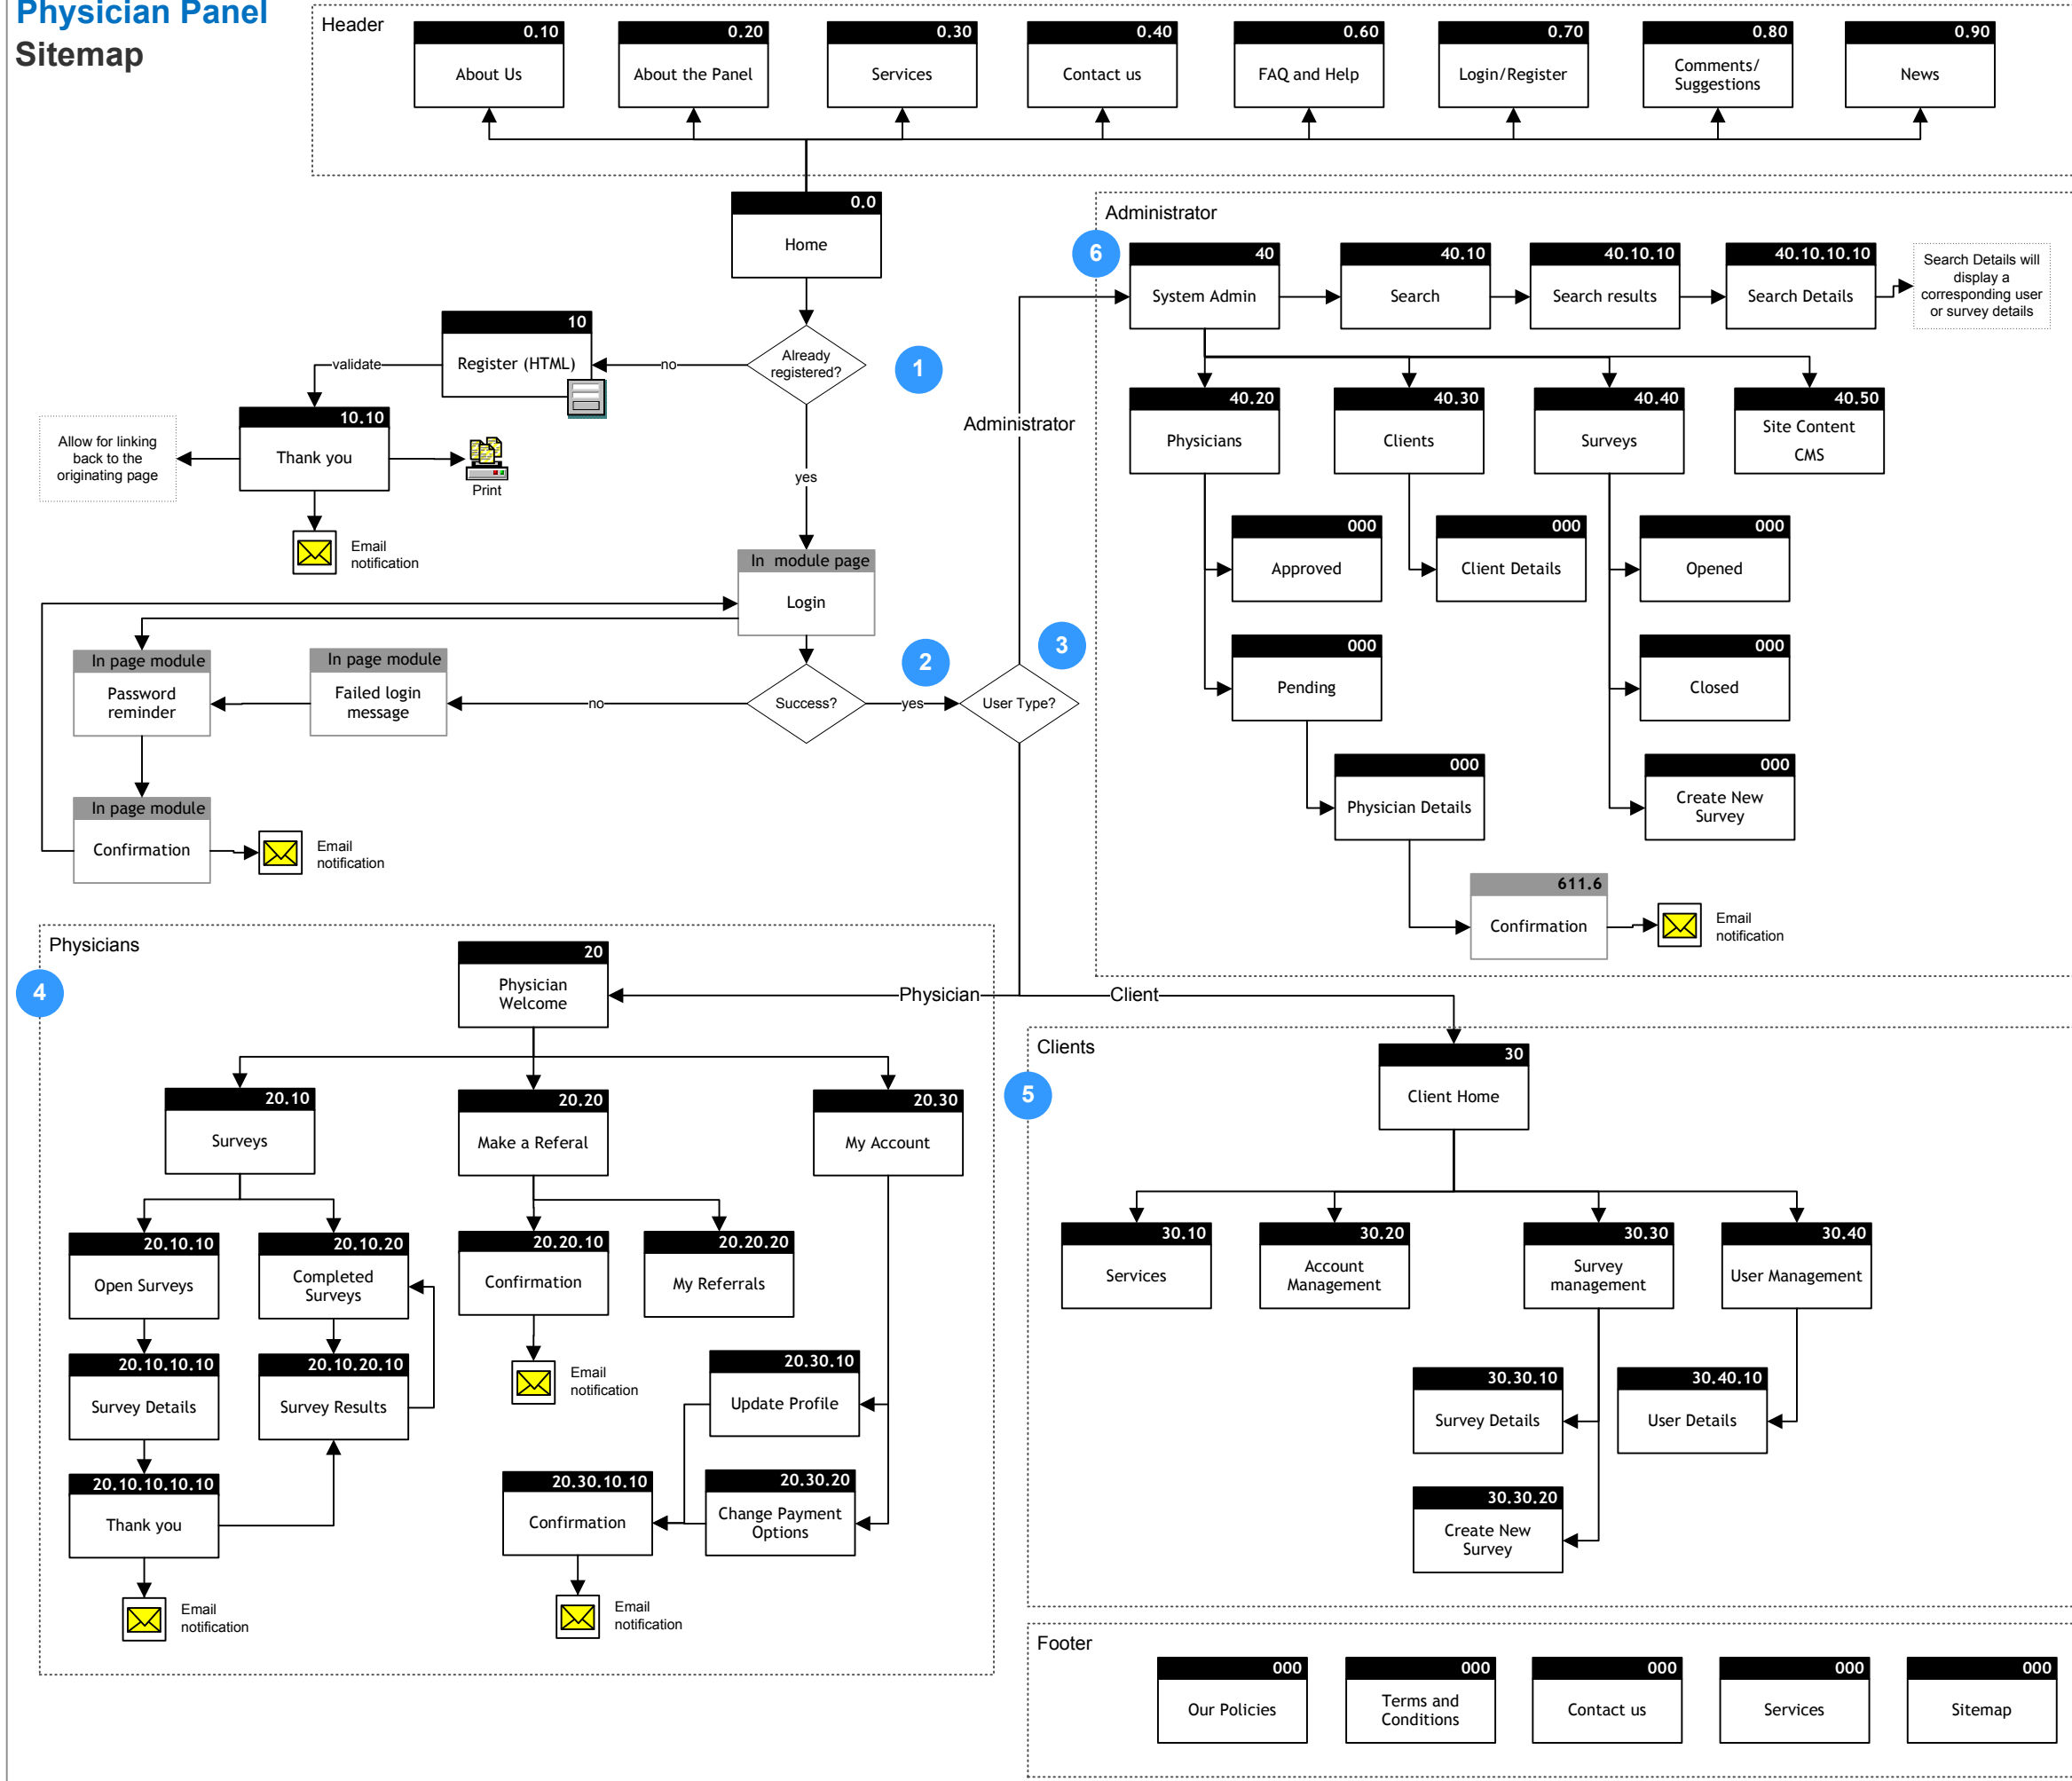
Physician Panel
Sitemap

Header

0.10
About Us

0.20
About the Panel

0.30
Services

0.40
Contact us

0.60
FAQ and Help

0.70
Login/Register

0.80
Comments/ Suggestions

0.90
News

0.0
Home

1
Already registered?

no

10
Register (HTML)

validate

10.10
Thank you

Allow for linking back to the originating page

Print

Email notification

yes

In module page
Login

2
Success?

no

In page module
Failed login message

In page module
Password reminder

In page module
Confirmation

Email notification

yes

3
User Type?

Administrator

Administrator

6

40
System Admin

40.10
Search

40.10.10
Search results

40.10.10.10
Search Details

Search Details will display a corresponding user or survey details

40.20
Physicians

40.30
Clients

40.40
Surveys

40.50
Site Content CMS

000
Approved

000
Client Details

000
Opened

000
Pending

000
Closed

000
Physician Details

000
Create New Survey

611.6
Confirmation

Email notification

Physicians

4

20
Physician Welcome

Physician

Client

20.10
Surveys

20.20
Make a Referal

20.30
My Account

20.10.10
Open Surveys

20.10.20
Completed Surveys

20.20.10
Confirmation

20.20.20
My Referrals

20.10.10.10
Survey Details

20.10.20.10
Survey Results

Email notification

20.30.10
Update Profile

20.10.10.10.10
Thank you

20.30.10.10
Confirmation

20.30.20
Change Payment Options

Email notification

Email notification

Clients

5

30
Client Home

30.10
Services

30.20
Account Management

30.30
Survey management

30.40
User Management

30.30.10
Survey Details

30.40.10
User Details

30.30.20
Create New Survey

Footer

000
Our Policies

000
Terms and Conditions

000
Contact us

000
Services

000
Sitemap